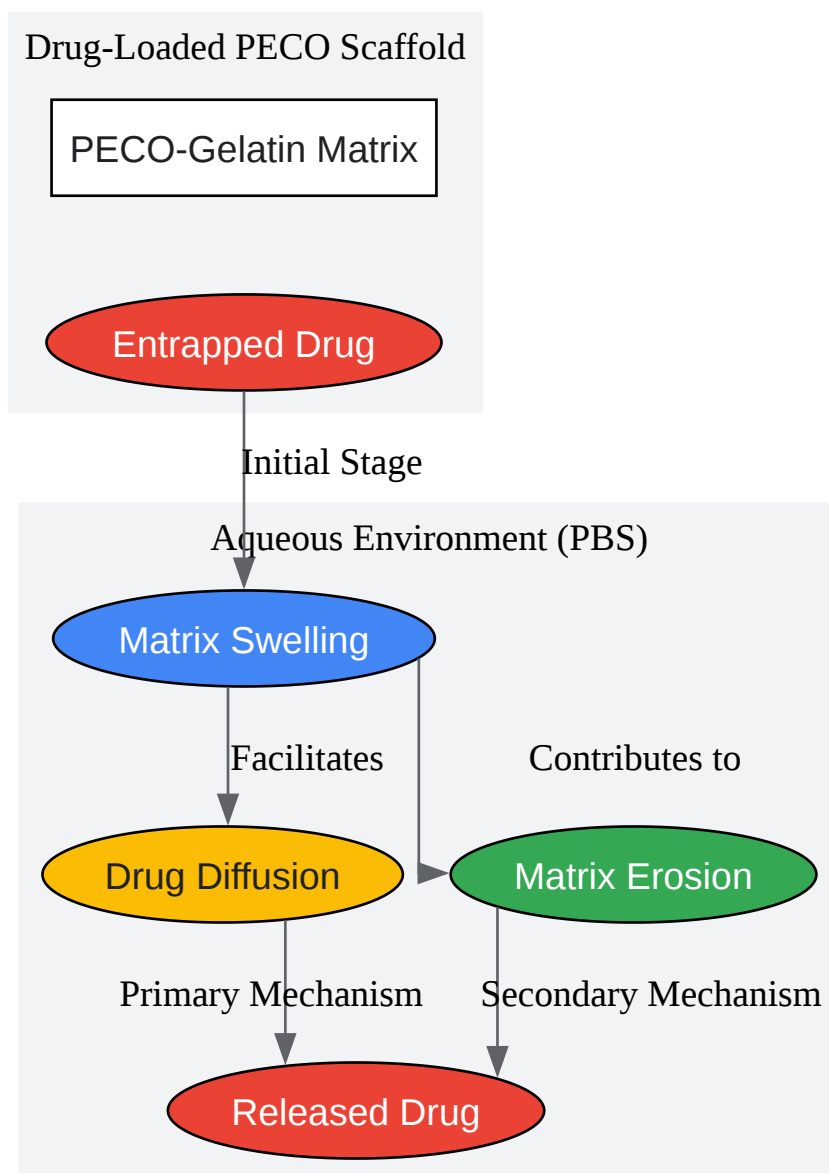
Drug-Loaded PECO Scaffold

PECO-Gelatin Matrix

Entrapped Drug

Initial Stage

Aqueous Environment (PBS)

Matrix Swelling

Facilitates

Contributes to

Drug Diffusion

Matrix Erosion

Primary Mechanism

Secondary Mechanism

Released Drug